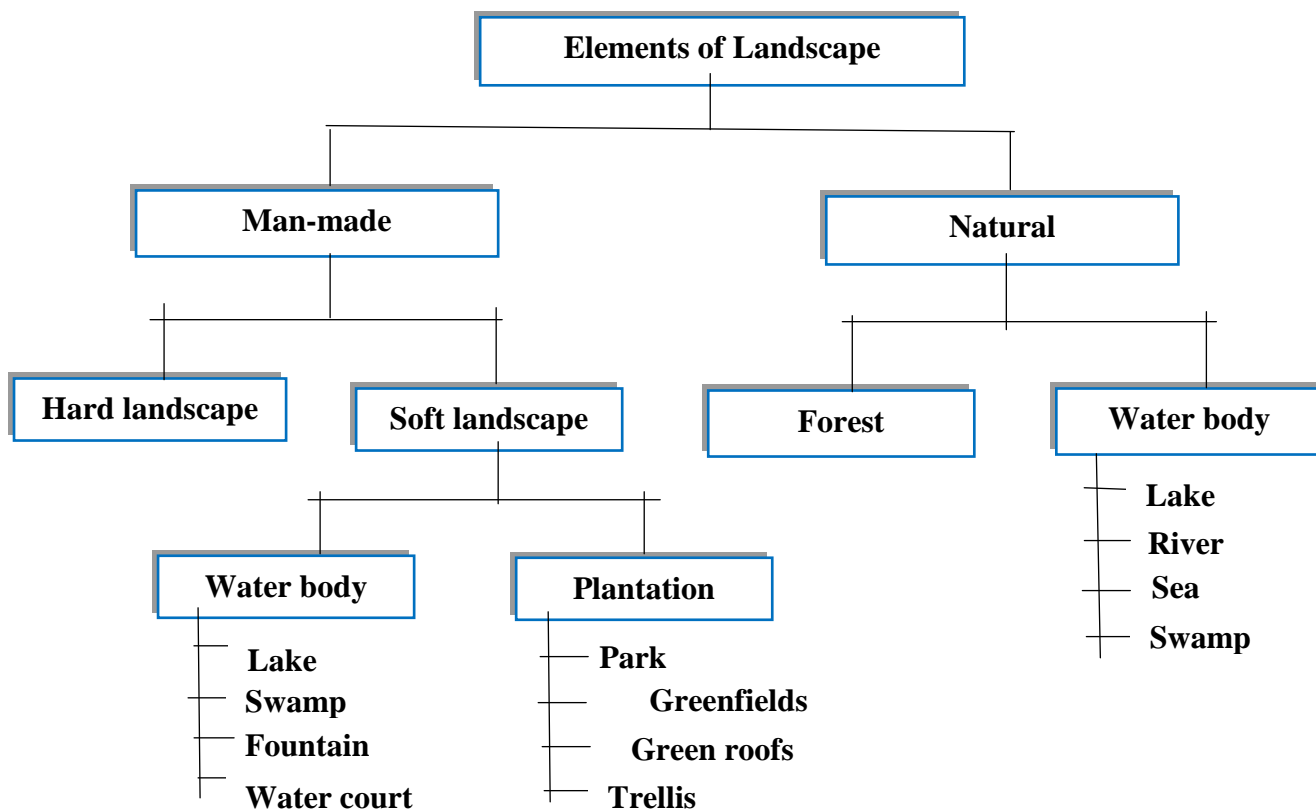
Elements of Landscape

Man-made

Natural

Hard landscape

Soft landscape

Forest

Water body

Lake
River
Sea
Swamp

Water body

Lake
Swamp
Fountain
Water court

Plantation

Park
Greenfields
Green roofs
Trellis